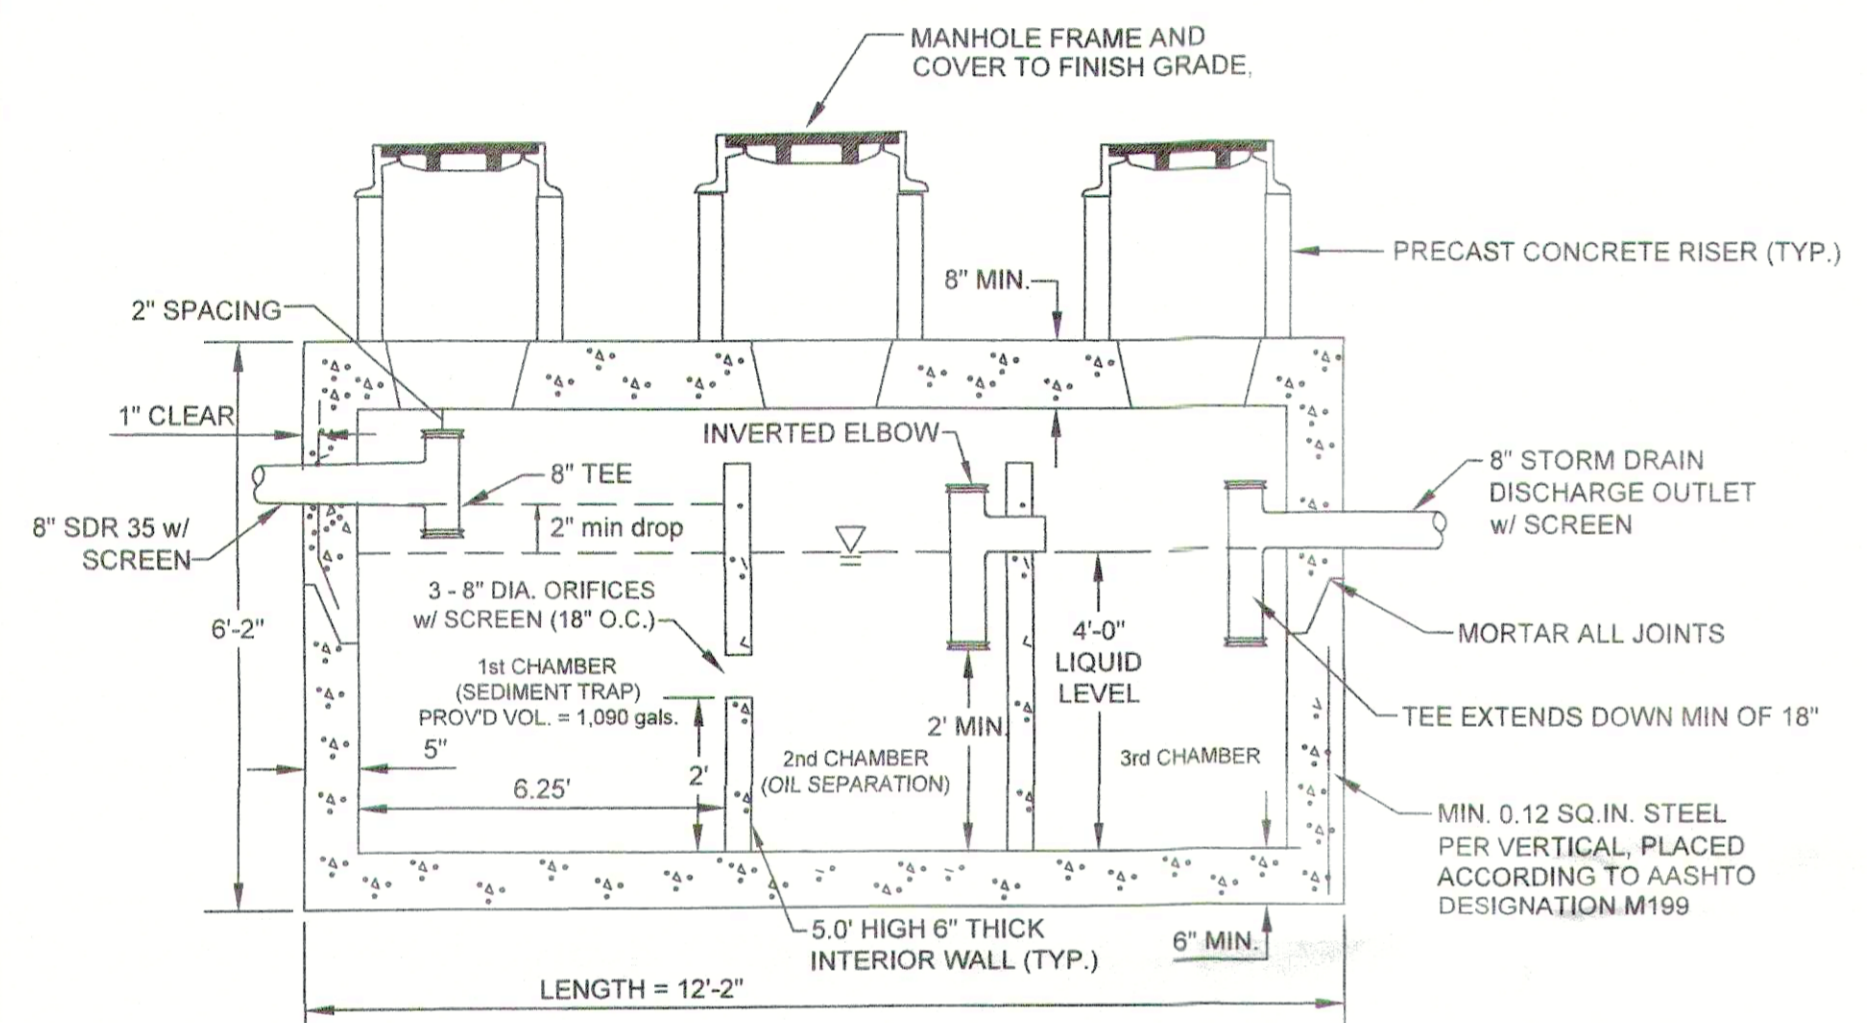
MANHOLE FRAME AND COVER TO FINISH GRADE,

PRECAST CONCRETE RISER (TYP.)

8" MIN.

2" SPACING

1" CLEAR

INVERTED ELBOW

8" TEE

8" STORM DRAIN DISCHARGE OUTLET w/ SCREEN

8" SDR 35 w/ SCREEN

2" min drop

3 - 8" DIA. ORIFICES w/ SCREEN (18" O.C.)

MORTAR ALL JOINTS

6'-2"

4'-0" LIQUID LEVEL

1st CHAMBER (SEDIMENT TRAP) PROV'D VOL. = 1,090 gals.

2' MIN.

TEE EXTENDS DOWN MIN OF 18"

5"

2nd CHAMBER (OIL SEPARATION)

3rd CHAMBER

2'

6.25'

MIN. 0.12 SQ.IN. STEEL PER VERTICAL, PLACED ACCORDING TO AASHTO DESIGNATION M199

5.0' HIGH 6" THICK INTERIOR WALL (TYP.)

6" MIN.

LENGTH = 12'-2"